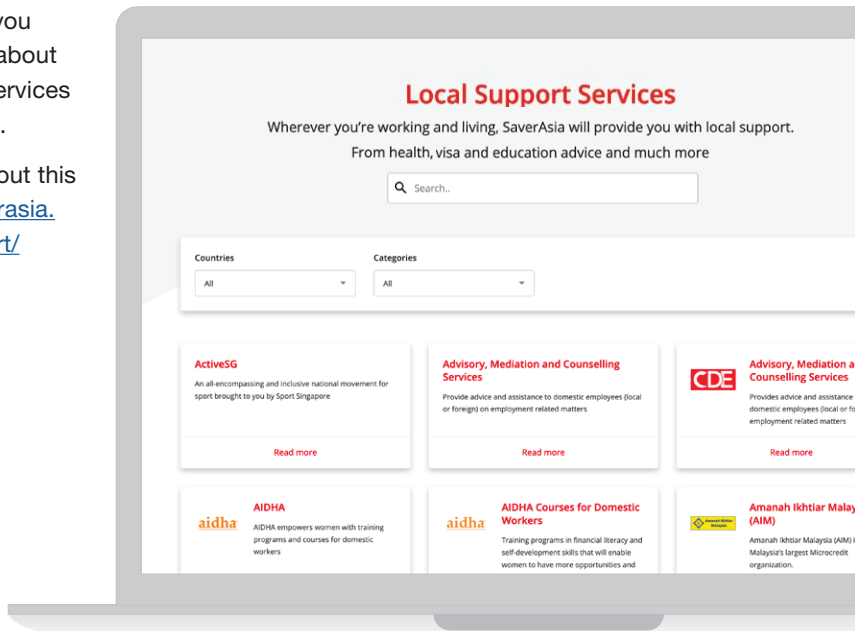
you
about
ervices
.

out this
rasia.
rt/

Local Support Services

Wherever you're working and living, SaverAsia will provide you with local support.
From health, visa and education advice and much more

Search..

Countries
All

Categories
All

ActiveSG
An all-encompassing and inclusive national movement for sport brought to you by Sport Singapore
Read more

Advisory, Mediation and Counselling Services
Provide advice and assistance to domestic employees (local or foreign) on employment related matters
Read more

CDE
Advisory, Mediation a
Counselling Services
Provides advice and assistance
domestic employees (local or fo
employment related matters
Read more

aidha
AIDHA
AIDHA empowers women with training programs and courses for domestic workers

aidha
AIDHA Courses for Domestic Workers
Training programs in financial literacy and self-development skills that will enable women to have more opportunities and

Amanah Ikhtiar Malay
(AIM)
Amanah Ikhtiar Malaysia (AIM) i
Malaysia's largest Microcredit organization.